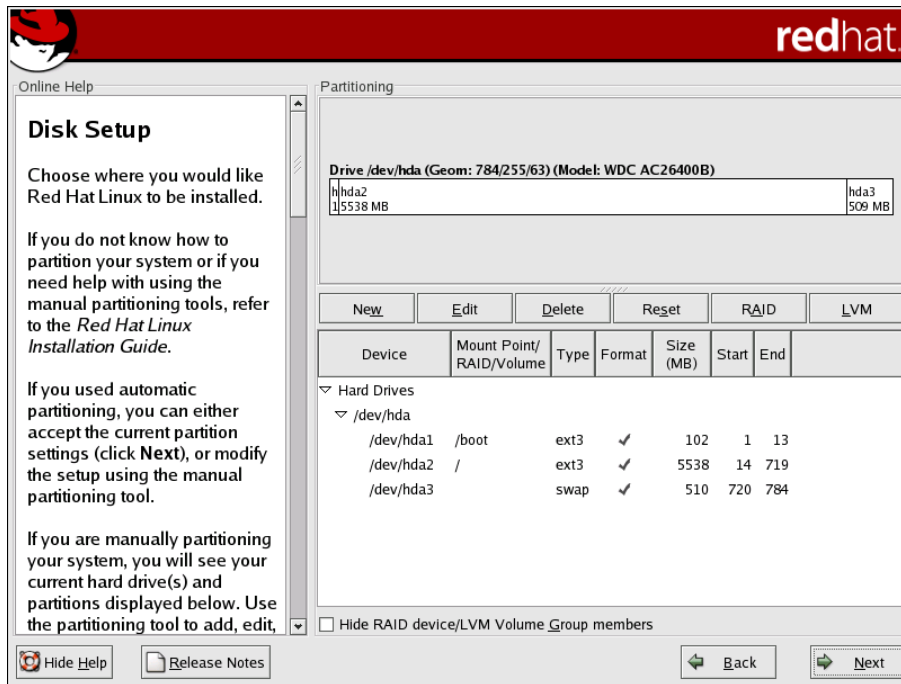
redhat.

Online Help

Disk Setup

Choose where you would like Red Hat Linux to be installed.

If you do not know how to partition your system or if you need help with using the manual partitioning tools, refer to the *Red Hat Linux Installation Guide*.

If you used automatic partitioning, you can either accept the current partition settings (click **Next**), or modify the setup using the manual partitioning tool.

If you are manually partitioning your system, you will see your current hard drive(s) and partitions displayed below. Use the partitioning tool to add, edit,

Partitioning

Drive /dev/hda (Geom: 784/255/63) (Model: WDC AC26400B)

h 1 hda2 5538 MB hda3 509 MB

New Edit Delete Reset RAID LVM

| Device | Mount Point/ RAID/Volume | Type | Format | Size (MB) | Start | End |
|---|---|---|---|---|---|---|
| Hard Drives | | | | | | |
| /dev/hda | | | | | | |
| /dev/hda1 | /boot | ext3 | ✓ | 102 | 1 | 13 |
| /dev/hda2 | / | ext3 | ✓ | 5538 | 14 | 719 |
| /dev/hda3 | | swap | ✓ | 510 | 720 | 784 |

Hide RAID device/LVM Volume Group members

Hide Help Release Notes Back Next